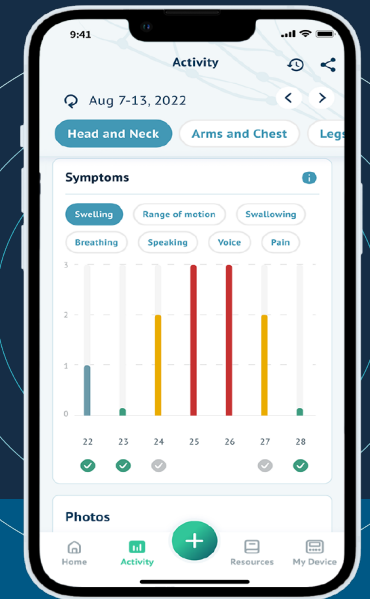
9:41

Activity

Aug 7-13, 2022

Head and Neck
Arms and Chest
Legs

Symptoms

Swelling
Range of motion
Swallowing
Breathing
Speaking
Voice
Pain

3
2
1
0

22
23
24
25
26
27
28

Photos

Home
Activity
Resources
My Device